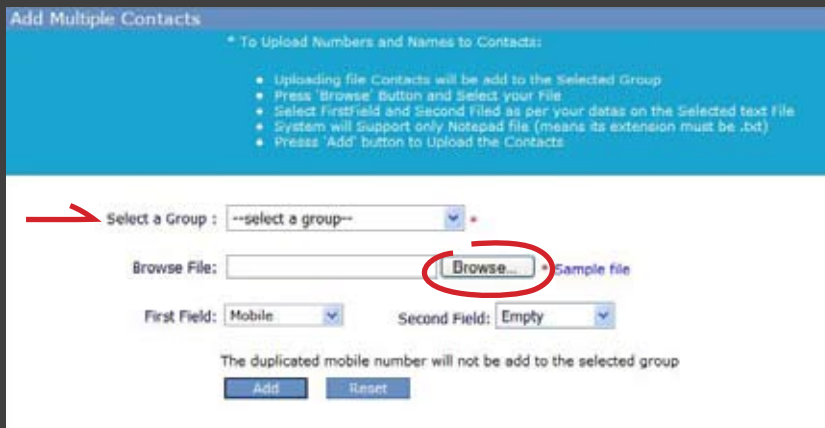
Add Multiple Contacts

* To Upload Numbers and Names to Contacts:

- Uploading file Contacts will be add to the Selected Group
- Press 'Browse' Button and Select your File
- Select FirstField and Second Filed as per your datas on the Selected text File
- System will Support only Notepad file (means its extension must be .txt)
- Presss 'Add' button to Upload the Contacts

Select a Group : --select a group-- *

Browse File: Browse... * Sample file

First Field: Mobile Second Field: Empty

The duplicated mobile number will not be add to the selected group

Add Reset